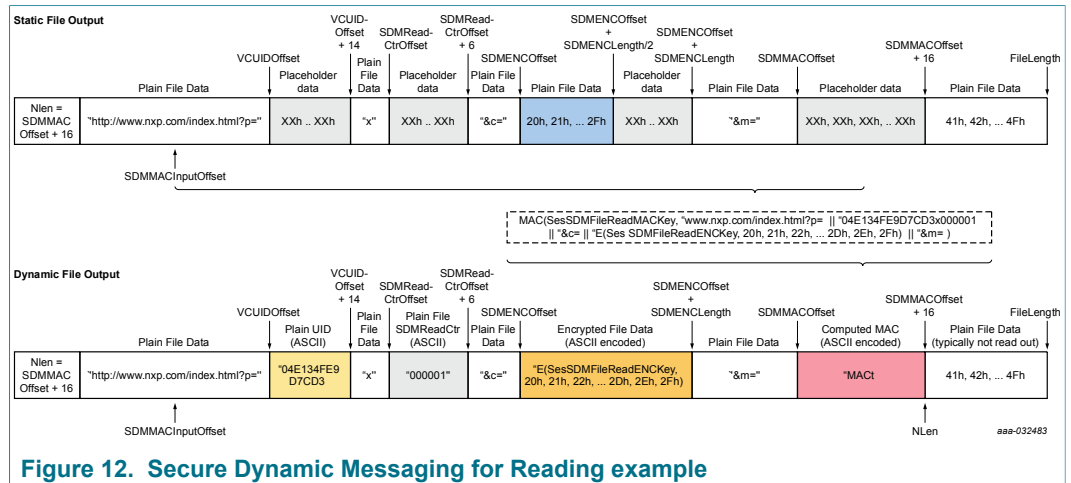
Static File Output

VCUID-Offset + 14

SDMRead-CtrOffset + 6

SDMENCOffset + SDMENCLength/2

SDMENCOffset + SDMENCLength

SDMMACOffset + 16

VCUIDOffset

SDMRead-CtrOffset

SDMENCOffset

SDMMACOffset

FileLength

| Plain File Data | Placeholder data | Plain File Data | Placeholder data | Plain File Data | Plain File Data | Placeholder data | Plain File Data | Placeholder data | Plain File Data |
|---|---|---|---|---|---|---|---|---|---|
| Nlen = SDMMAC Offset + 16 | "http://www.nxp.com/index.html?p=" | XXh .. XXh | "x" | XXh .. XXh | "&c=" | 20h, 21h, ... 2Fh | XXh .. XXh | "&m=" | XXh, XXh, XXh, .. XXh | 41h, 42h, ... 4Fh |

SDMMACInputOffset

MAC(SesSDMFileReadMACKey, "www.nxp.com/index.html?p= || "04E134FE9D7CD3x000001 || "&c= || "E(Ses SDMFileReadENCKey, 20h, 21h, 22h, ... 2Dh, 2Eh, 2Fh) || "&m= )

Dynamic File Output

VCUID-Offset + 14

SDMRead-CtrOffset + 6

SDMENCOffset + SDMENCLength

SDMMACOffset + 16

VCUIDOffset

SDMRead-CtrOffset

SDMENCOffset

SDMMACOffset

FileLength

| Plain File Data | Plain UID (ASCII) | Plain File Data | Plain File SDMReadCtr (ASCII) | Plain File Data | Encrypted File Data (ASCII encoded) | Plain File Data | Computed MAC (ASCII encoded) | Plain File Data (typically not read out) |
|---|---|---|---|---|---|---|---|---|
| Nlen = SDMMAC Offset + 16 | "http://www.nxp.com/index.html?p=" | "04E134FE9 D7CD3 | "x" | "000001" | "&c=" | "E(SesSDMFileReadENCKey, 20h, 21h, 22h, ... 2Dh, 2Eh, 2Fh) | "&m=" | "MACt | 41h, 42h, ... 4Fh |

SDMMACInputOffset

NLen

aaa-032483

Figure 12. Secure Dynamic Messaging for Reading example